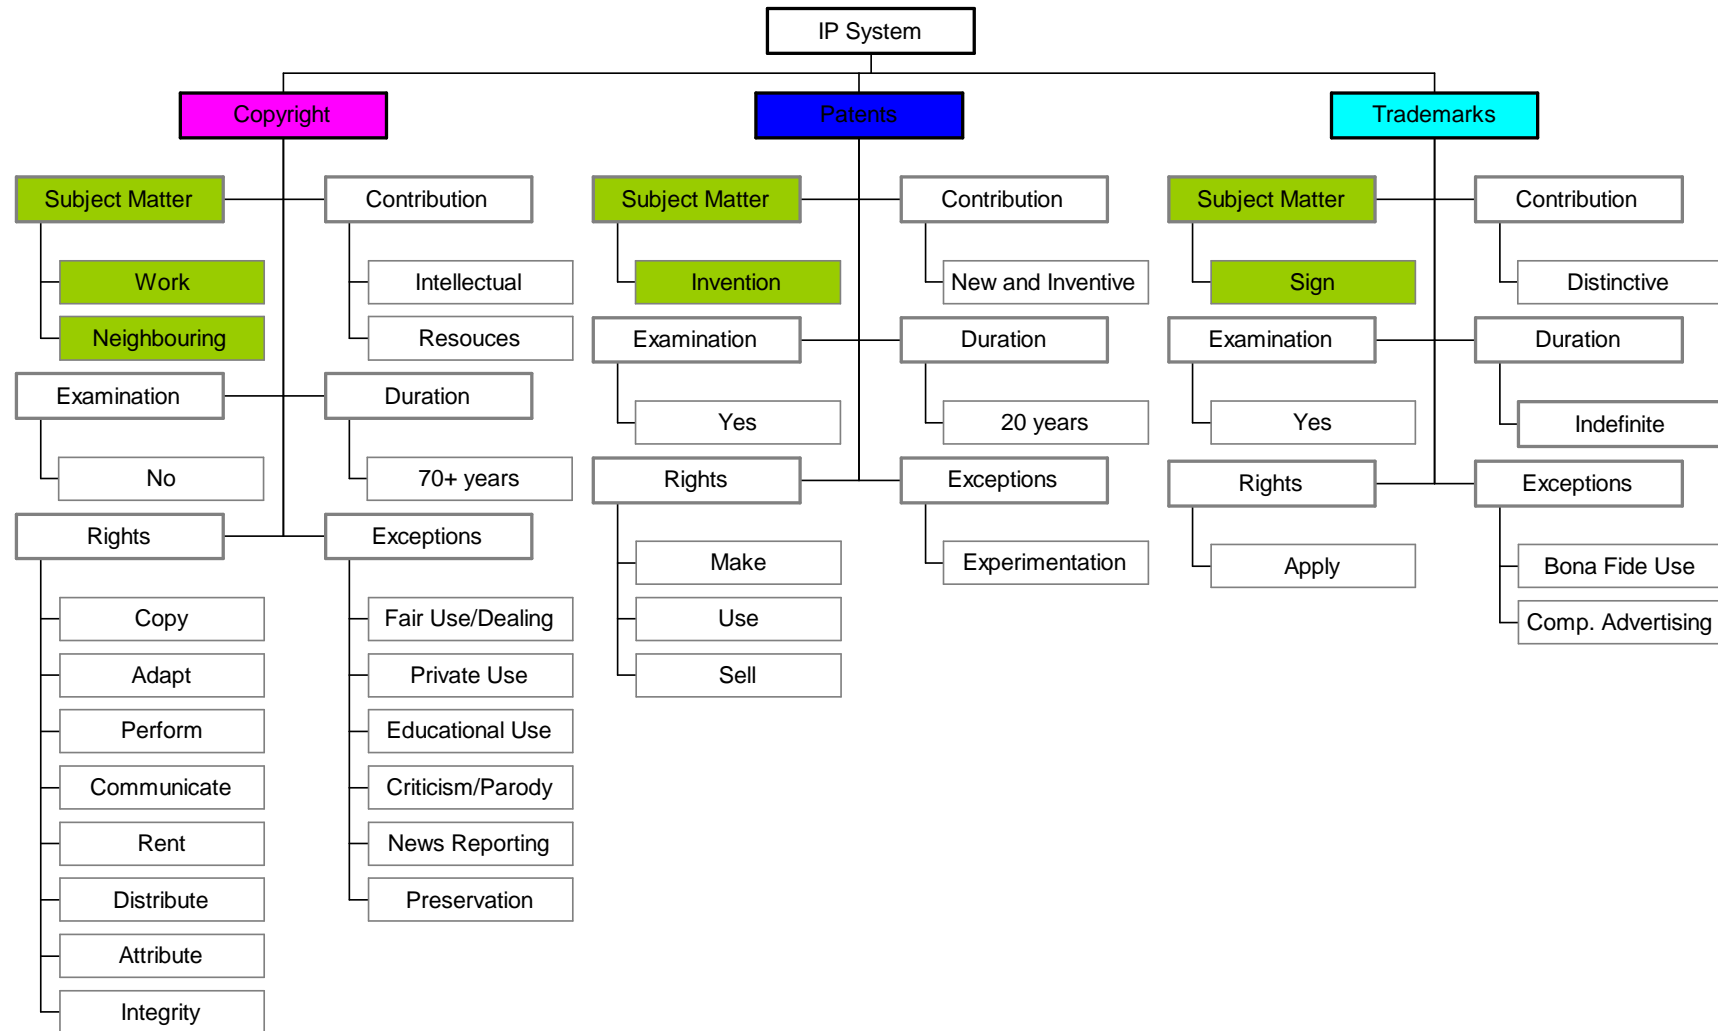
IP System

Copyright

Subject Matter
Work
Neighbouring

Contribution
Intellectual
Resouces

Examination
No

Duration
70+ years

Rights
Copy
Adapt
Perform
Communicate
Rent
Distribute
Attribute
Integrity

Exceptions
Fair Use/Dealing
Private Use
Educational Use
Criticism/Parody
News Reporting
Preservation

Patents

Subject Matter
Invention

Contribution
New and Inventive

Examination
Yes

Duration
20 years

Rights
Make
Use
Sell

Exceptions
Experimentation

Trademarks

Subject Matter
Sign

Contribution
Distinctive

Examination
Yes

Duration
Indefinite

Rights
Apply

Exceptions
Bona Fide Use
Comp. Advertising